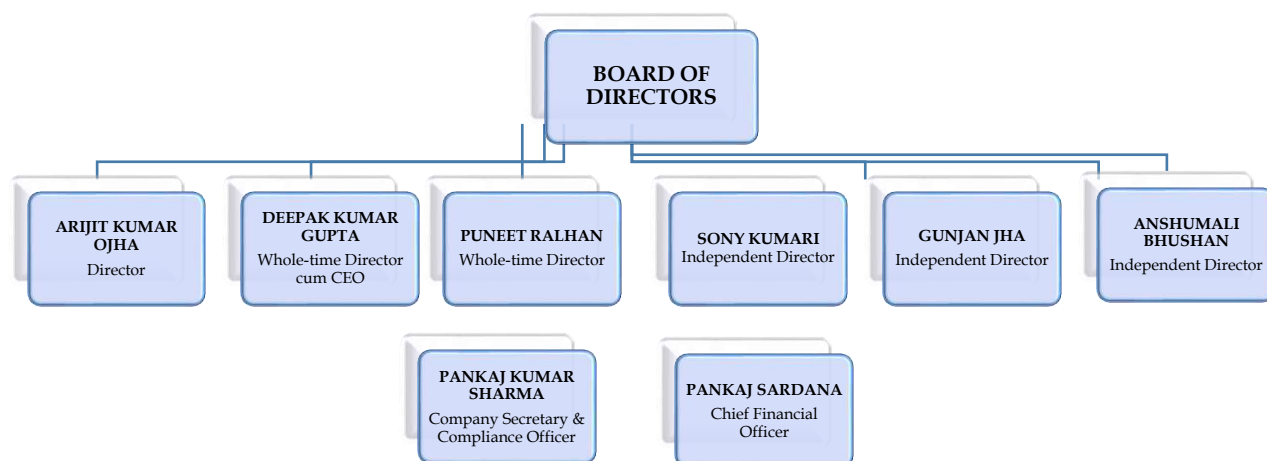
BOARD OF DIRECTORS

ARIJIT KUMAR OJHA
Director

DEEPAK KUMAR GUPTA
Whole-time Director cum CEO

PUNEET RALHAN
Whole-time Director

SONY KUMARI
Independent Director

GUNJAN JHA
Independent Director

ANSHUMALI BHUSHAN
Independent Director

PANKAJ KUMAR SHARMA
Company Secretary & Compliance Officer

PANKAJ SARDANA
Chief Financial Officer